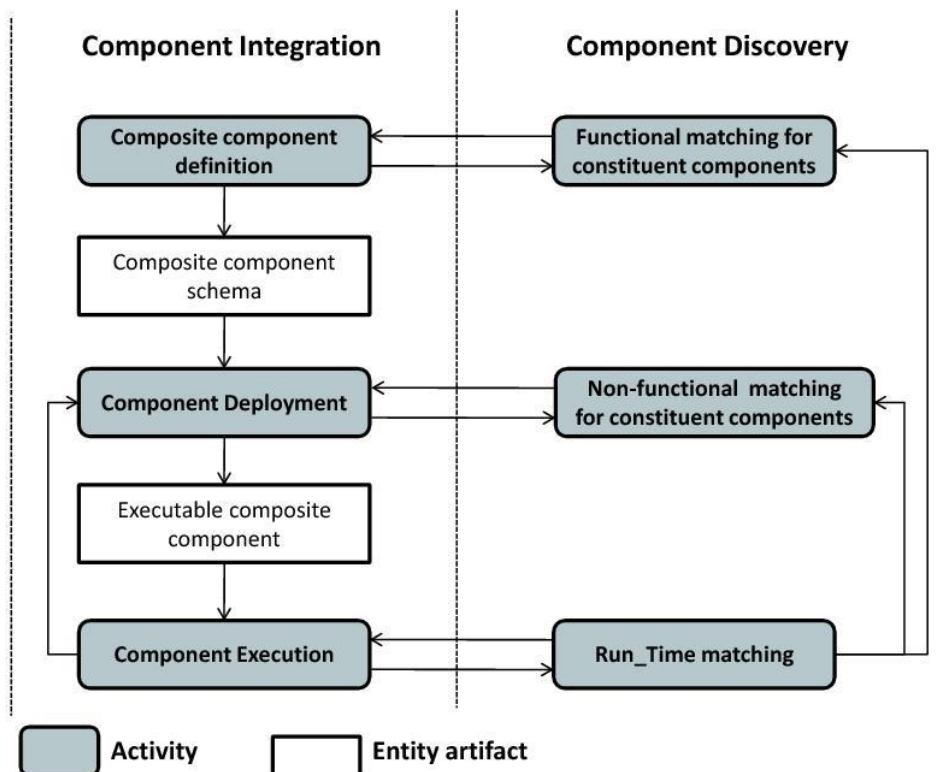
Component Integration

Component Discovery

Composite component definition

Functional matching for constituent components

Composite component schema

Component Deployment

Non-functional matching for constituent components

Executable composite component

Component Execution

Run_Time matching

Activity

Entity artifact